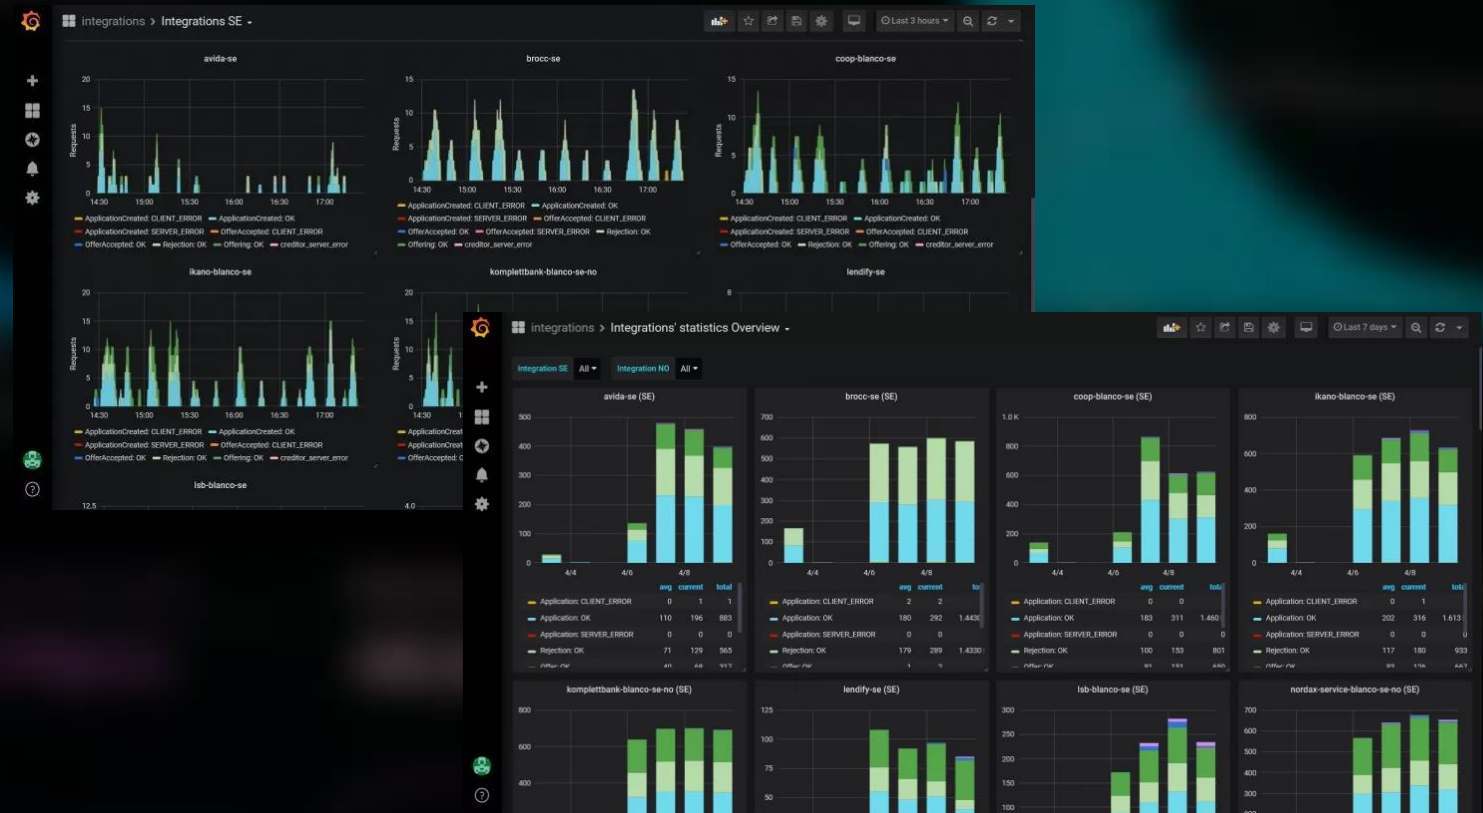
integrations > Integrations SE

Last 3 hours

avida-se

20 15 10 5 0

Requests

14:30 15:00 15:30 16:00 16:30 17:00

ApplicationCreated: CLIENT_ERROR ApplicationCreated: OK ApplicationCreated: SERVER_ERROR OfferAccepted: CLIENT_ERROR OfferAccepted: OK Rejection: OK Offering: OK creditor_server_error

brocc-se

15 10 5 0

Requests

14:30 15:00 15:30 16:00 16:30 17:00

ApplicationCreated: CLIENT_ERROR ApplicationCreated: OK ApplicationCreated: SERVER_ERROR OfferAccepted: CLIENT_ERROR OfferAccepted: OK OfferAccepted: SERVER_ERROR Rejection: OK Offering: OK creditor_server_error

coop-blanco-se

15 10 5 0

Requests

14:30 15:00 15:30 16:00 16:30 17:00

ApplicationCreated: CLIENT_ERROR ApplicationCreated: OK ApplicationCreated: SERVER_ERROR OfferAccepted: CLIENT_ERROR OfferAccepted: OK Rejection: OK Offering: OK creditor_server_error

ikano-blanco-se

20 15 10 5 0

Requests

14:30 15:00 15:30 16:00 16:30 17:00

ApplicationCreated: CLIENT_ERROR ApplicationCreated: OK ApplicationCreated: SERVER_ERROR OfferAccepted: CLIENT_ERROR OfferAccepted: OK Rejection: OK Offering: OK creditor_server_error

komplettbank-blanco-se-no

20 15 10 5 0

Requests

14:30

ApplicationCreat ApplicationCreat OfferAccepted: C

lendify-se

8

lsb-blanco-se

12.5

4.0

integrations > Integrations' statistics Overview

Last 7 days

Integration SE All Integration NO All

avida-se (SE)

500 400 300 200 100 0

4/4 4/6 4/8

| | avg | current | total |
|---|---|---|---|
| Application: CLIENT_ERROR | 0 | 1 | 1 |
| Application: OK | 110 | 196 | 883 |
| Application: SERVER_ERROR | 0 | 0 | 0 |
| Rejection: OK | 71 | 129 | 565 |
| Offer: OK | 40 | 68 | 317 |

brocc-se (SE)

700 600 500 400 300 200 100 0

4/4 4/6 4/8

| | avg | current | to |
|---|---|---|---|
| Application: CLIENT_ERROR | 2 | 2 | |
| Application: OK | 180 | 292 | 1.443 |
| Application: SERVER_ERROR | 0 | 0 | |
| Rejection: OK | 179 | 289 | 1.433 |
| Offer: OK | 1 | 2 | |

coop-blanco-se (SE)

1.0 K 800 600 400 200 0

4/4 4/6 4/8

| | avg | current | tota |
|---|---|---|---|
| Application: CLIENT_ERROR | 0 | 0 | |
| Application: OK | 183 | 311 | 1.460 |
| Application: SERVER_ERROR | 0 | 0 | 0 |
| Rejection: OK | 100 | 153 | 801 |
| Offer: OK | 81 | 151 | 650 |

ikano-blanco-se (SE)

800 600 400 200 0

4/4 4/6 4/8

| | avg | current | tot |
|---|---|---|---|
| Application: CLIENT_ERROR | 0 | 1 | |
| Application: OK | 202 | 316 | 1.613 |
| Application: SERVER_ERROR | 0 | 0 | 0 |
| Rejection: OK | 117 | 180 | 933 |
| Offer: OK | 83 | 136 | 667 |

komplettbank-blanco-se-no (SE)

800 600 400

lendify-se (SE)

125 100 75 50

lsb-blanco-se (SE)

300 250 200 150 100

nordax-service-blanco-se-no (SE)

700 600 500 400 300